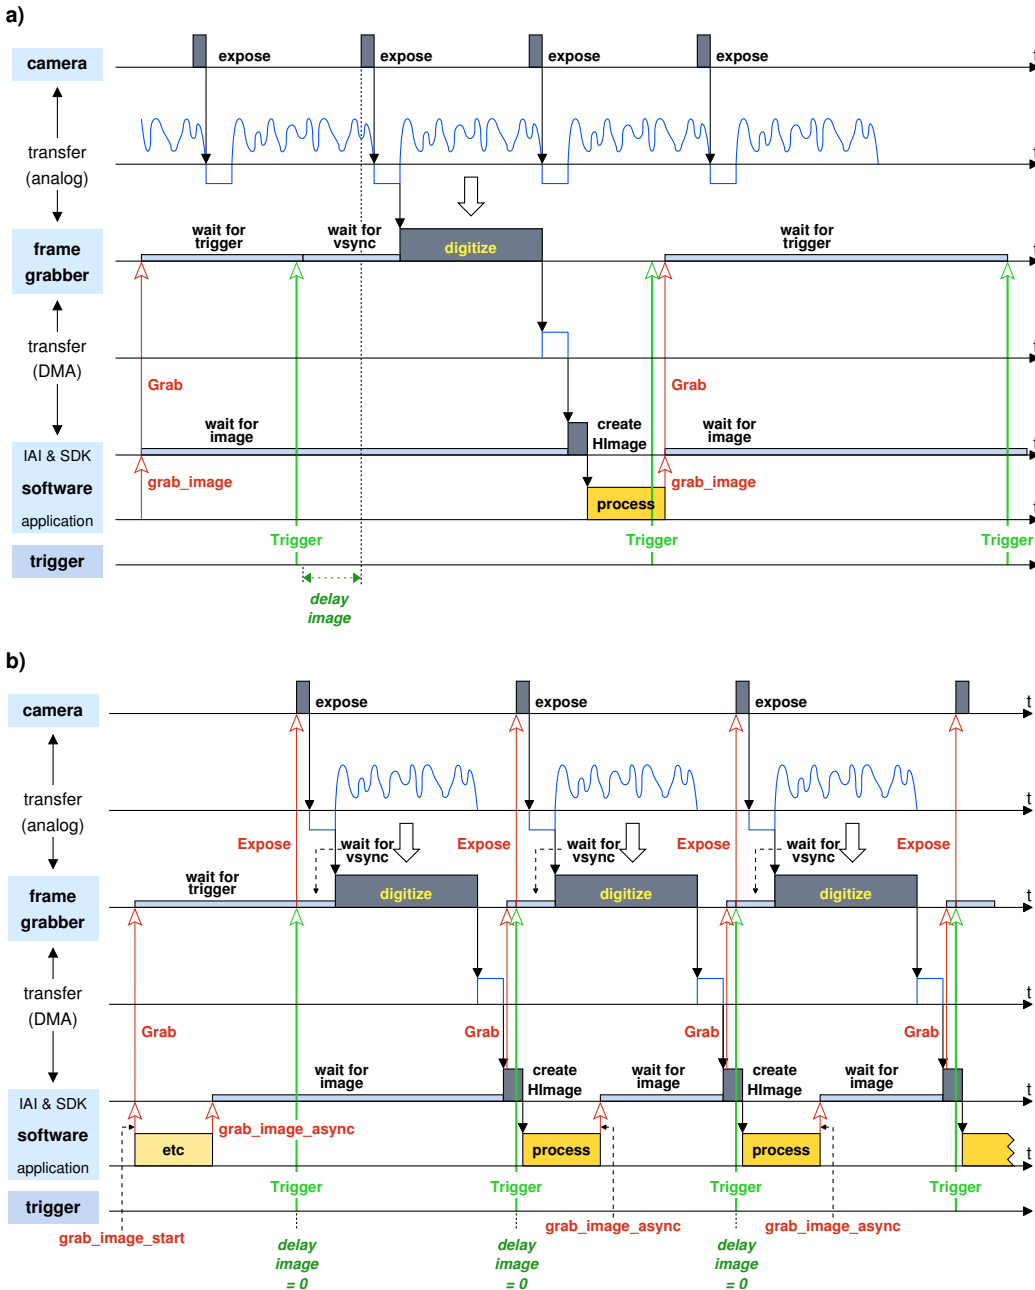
a)

camera

expose expose expose expose

transfer (analog)

frame grabber

wait for trigger

wait for vsync

digitize

wait for trigger

transfer (DMA)

Grab

Grab

wait for image

create HImage

wait for image

IAI & SDK software application

grab_image

process

grab_image

Trigger

Trigger

Trigger

trigger

delay image

b)

camera

expose expose expose

transfer (analog)

Expose

wait for vsync

Expose

wait for vsync

Expose

wait for vsync

Expose

frame grabber

wait for trigger

digitize digitize digitize

transfer (DMA)

Grab

Grab

Grab

Grab

wait for image

create HImage

wait for image

create HImage

wait for image

IAI & SDK software application

etc

grab_image_async

process

process

Trigger Trigger Trigger Trigger

trigger

grab_image_start

grab_image_async

grab_image_async

delay image = 0

delay image = 0

delay image = 0

t t t t t t t t t t t t t t